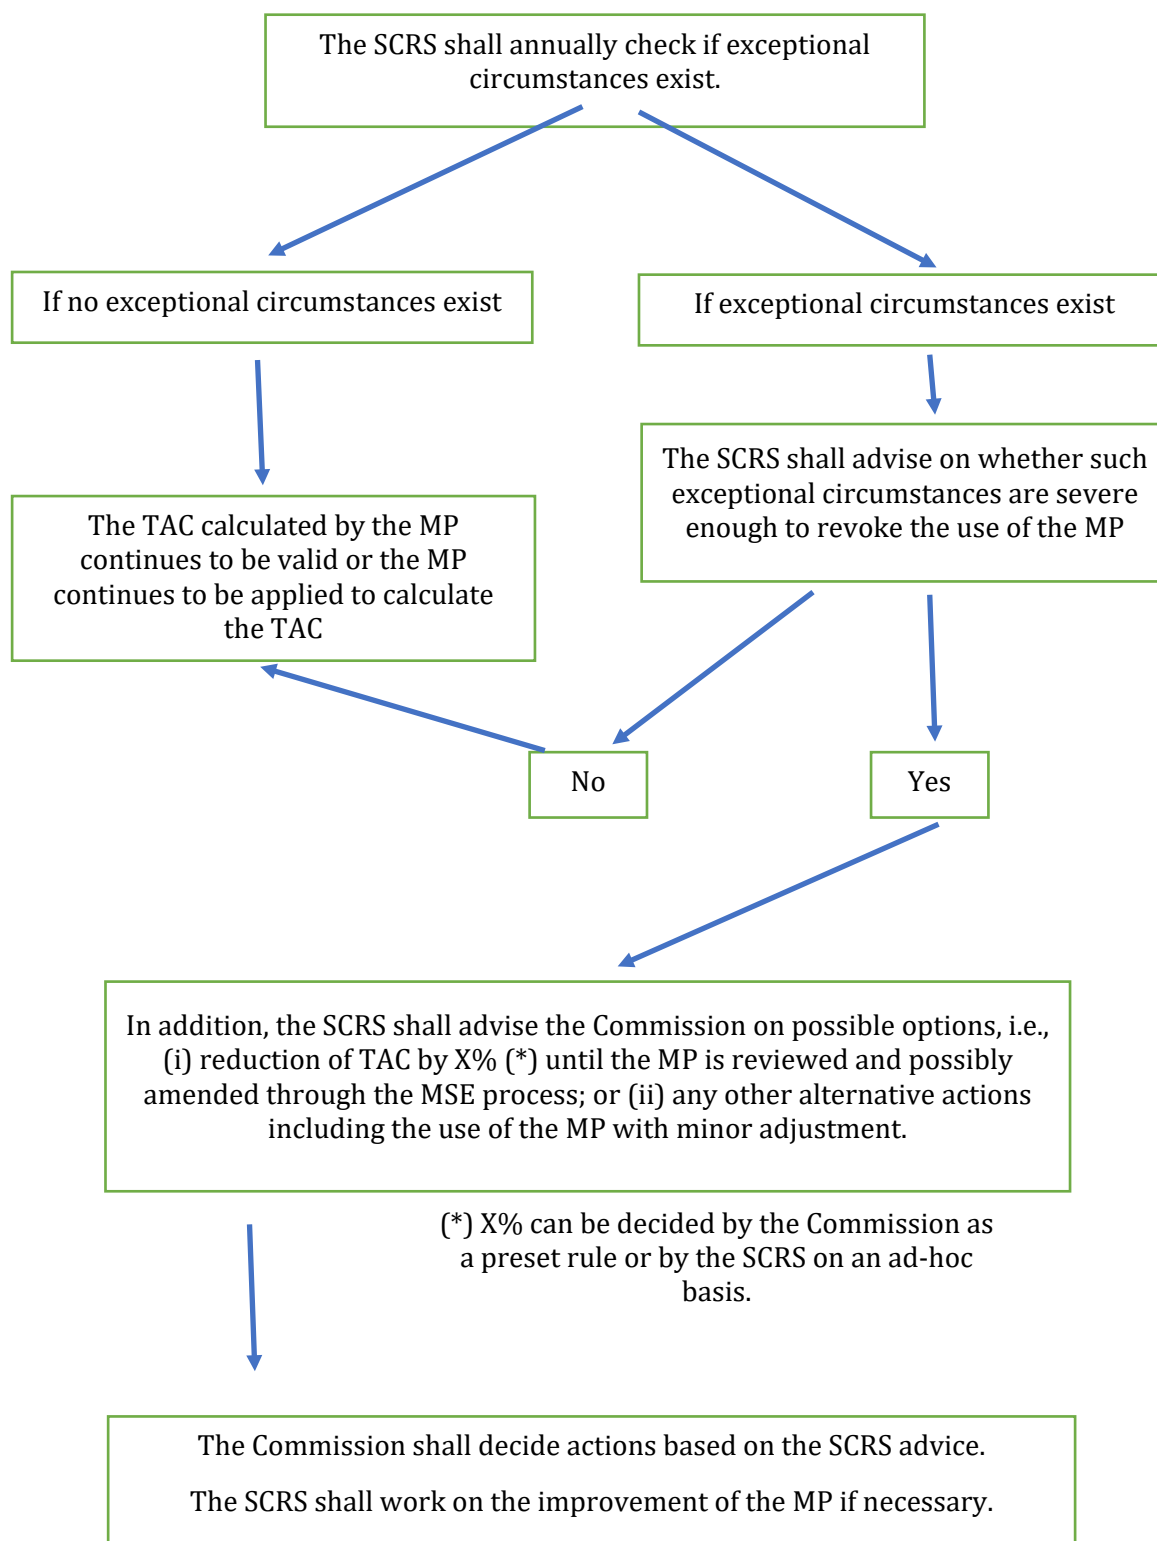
The SCRS shall annually check if exceptional circumstances exist.

If no exceptional circumstances exist

If exceptional circumstances exist

The SCRS shall advise on whether such exceptional circumstances are severe enough to revoke the use of the MP

The TAC calculated by the MP continues to be valid or the MP continues to be applied to calculate the TAC

No

Yes

In addition, the SCRS shall advise the Commission on possible options, i.e., (i) reduction of TAC by X% (*) until the MP is reviewed and possibly amended through the MSE process; or (ii) any other alternative actions including the use of the MP with minor adjustment.

(*) X% can be decided by the Commission as a preset rule or by the SCRS on an ad-hoc basis.

The Commission shall decide actions based on the SCRS advice.

The SCRS shall work on the improvement of the MP if necessary.